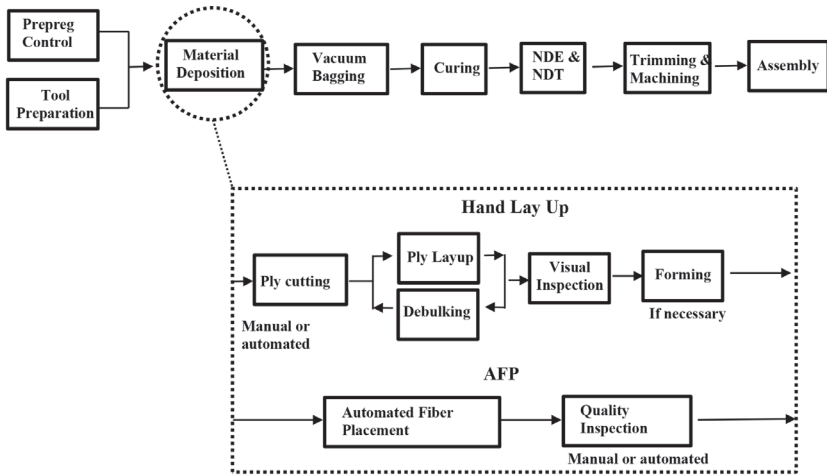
Prepreg Control

Tool Preparation

Material Deposition

Vacuum Bagging

Curing

NDE & NDT

Trimming & Machining

Assembly

Hand Lay Up

Ply cutting

Manual or automated

Ply Layup

Debulking

Visual Inspection

Forming

If necessary

AFP

Automated Fiber Placement

Quality Inspection

Manual or automated